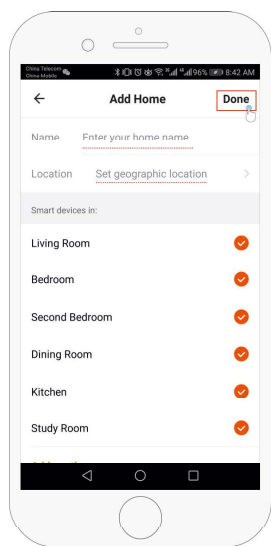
China Telecom
China Mobile
96% 8:42 AM

←
Add Home
Done

Name
Enter your home name

Location
Set geographic location
>

Smart devices in:

Living Room
Bedroom
Second Bedroom
Dining Room
Kitchen
Study Room
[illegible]